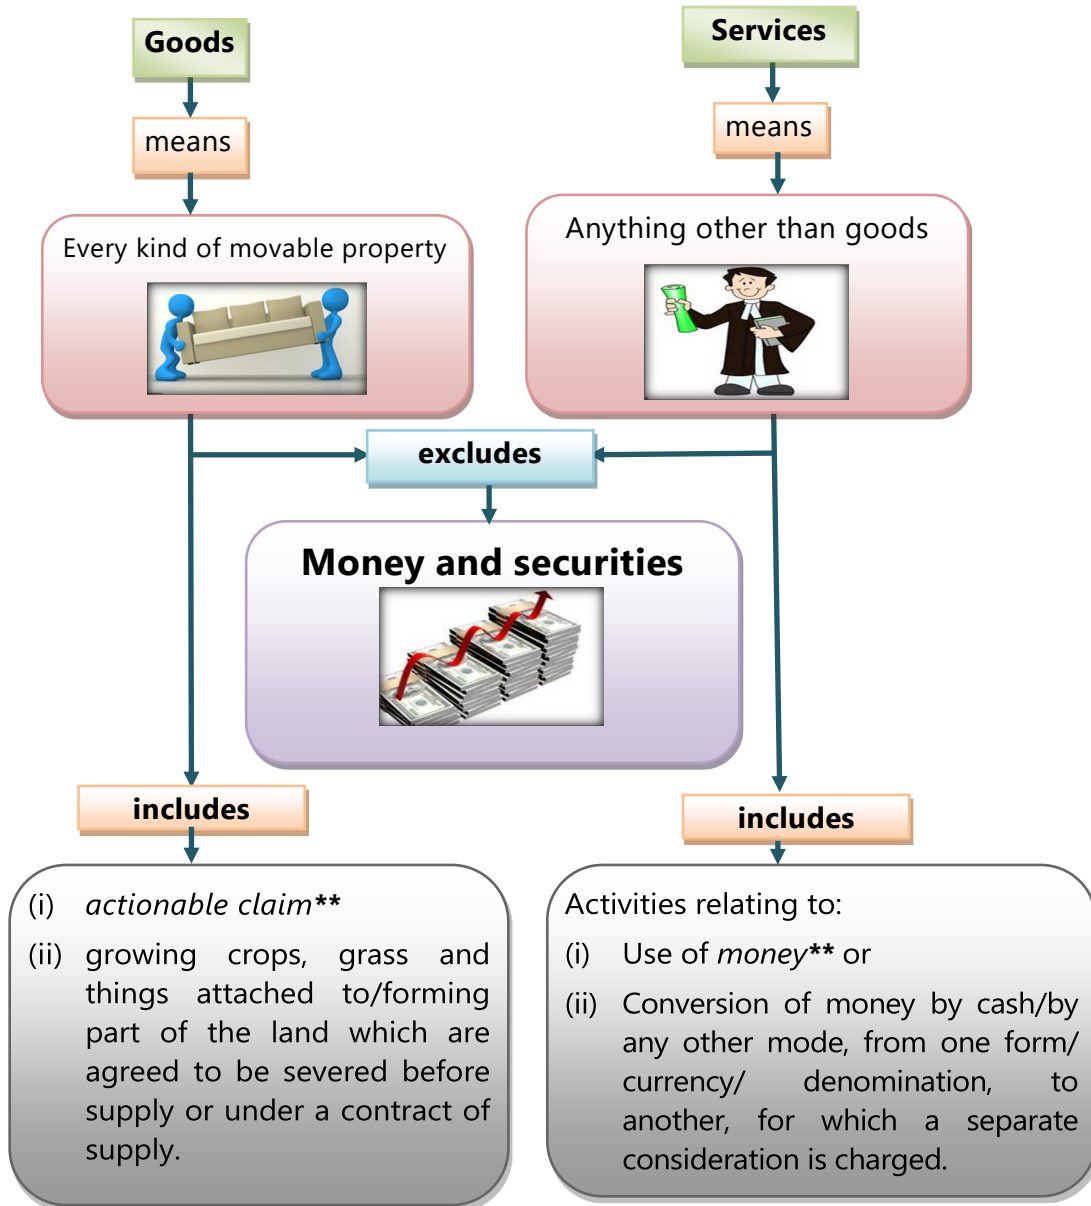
Goods

means

Every kind of movable property

Services

means

Anything other than goods

excludes

Money and securities

includes

(i) *actionable claim***

(ii) growing crops, grass and things attached to/forming part of the land which are agreed to be severed before supply or under a contract of supply.

includes

Activities relating to:

(i) Use of *money*** or

(ii) Conversion of money by cash/by any other mode, from one form/ currency/ denomination, to another, for which a separate consideration is charged.